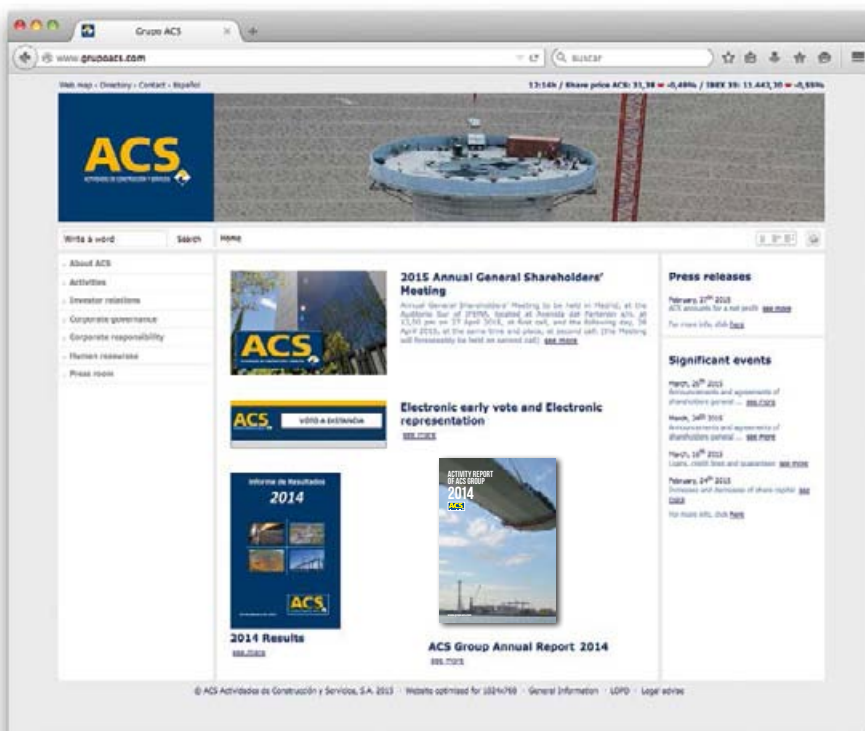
Grupo ACS

www.grupoacs.com

Buscar

Web map · Directory · Contact · Español

13:14h / Share price ACS: 31,38 ▼ -0,49% / IBEX 35: 11.443,30 ▼ -0,55%

ACS

ACTIVIDADES DE CONSTRUCCIÓN Y SERVICIOS

Write a word

Search

Home

About ACS

Activities

Investor relations

Corporate governance

Corporate responsibility

Human resources

Press room

ACS

2015 Annual General Shareholders' Meeting

Annual General Shareholders' Meeting to be held in Madrid, at the Auditorio Sur of IFEMA, located at Avenida del Partenón s/n, at 12,00 pm on 27 April 2015, at first call, and the following day, 28 April 2015, at the same time and place, at second call. (the Meeting will foreseeably be held on second call) see more

ACS VOTO A DISTANCIA

Electronic early vote and Electronic representation

see more

Informe de Resultados

2014

ACS

2014 Results

see more

ACTIVITY REPORT OF ACS GROUP

2014

ACS

ACS Group Annual Report 2014

see more

Press releases

February, 27th 2015
ACS amounts for a net profit see more

For more info, click here

Significant events

March, 26th 2015
Announcements and agreements of shareholders general ... see more

March, 24th 2015
Announcements and agreements of shareholders general ... see more

March, 16th 2015
Loans, credit lines and guarantees see more

February, 24th 2015
Increases and decreases of share capital see more

For more info, click here

© ACS Actividades de Construcción y Servicios, S.A. 2015 · Website optimised for 1024x768 · General Information · LOPD · Legal advice